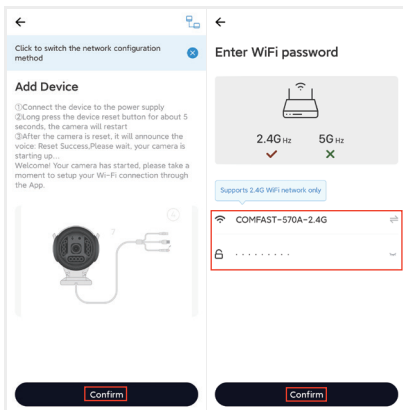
Click to switch the network configuration method

Add Device

①Connect the device to the power supply
②Long press the device reset button for about 5 seconds, the camera will restart
③After the camera is reset, it will announce the voice: Reset Success,Please wait, your camera is starting up...
Welcome! Your camera has started, please take a moment to setup your Wi-Fi connection through the App.

Confirm

Enter WiFi password

2.4G Hz
5G Hz

Supports 2.4G WiFi network only

COMFAST-570A-2.4G

··········

Confirm